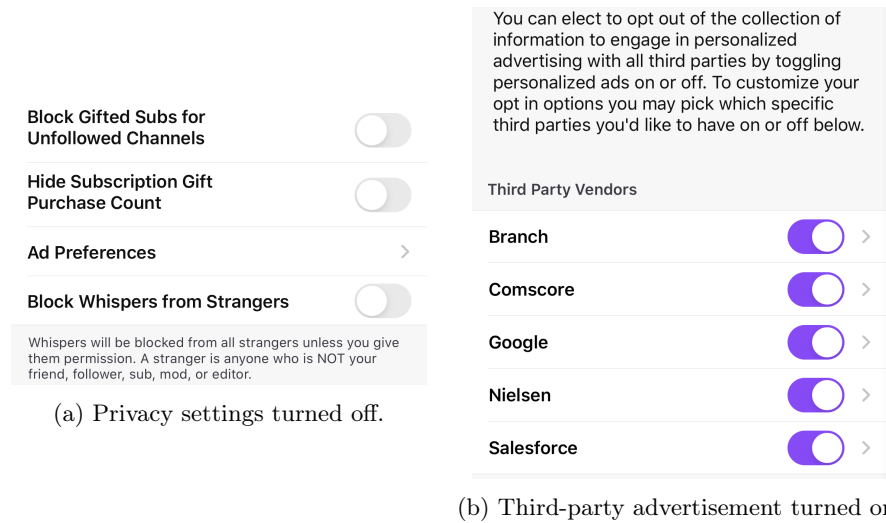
Block Gifted Subs for Unfollowed Channels

Hide Subscription Gift Purchase Count

Ad Preferences

Block Whispers from Strangers

Whispers will be blocked from all strangers unless you give them permission. A stranger is anyone who is NOT your friend, follower, sub, mod, or editor.

(a) Privacy settings turned off.

You can elect to opt out of the collection of information to engage in personalized advertising with all third parties by toggling personalized ads on or off. To customize your opt in options you may pick which specific third parties you'd like to have on or off below.

Third Party Vendors

Branch

Comscore

Google

Nielsen

Salesforce

(b) Third-party advertisement turned o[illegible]